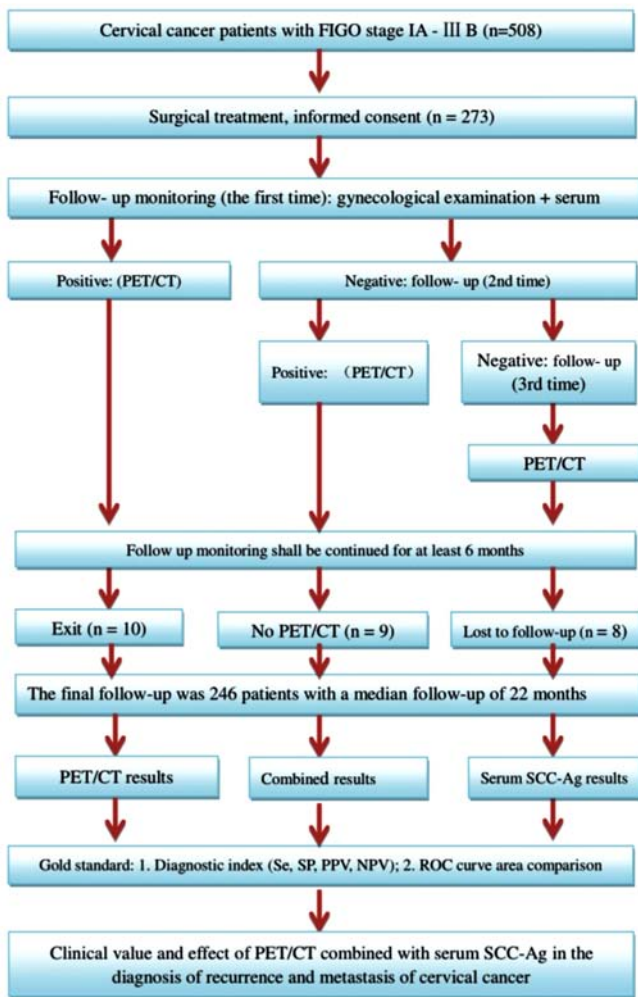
Cervical cancer patients with FIGO stage IA - Ⅲ B (n=508)

Surgical treatment, informed consent (n = 273)

Follow- up monitoring (the first time): gynecological examination + serum

Positive: (PET/CT)

Negative: follow- up (2nd time)

Positive: （PET/CT）

Negative: follow- up (3rd time)

PET/CT

Follow up monitoring shall be continued for at least 6 months

Exit (n = 10)

No PET/CT (n = 9)

Lost to follow-up (n = 8)

The final follow-up was 246 patients with a median follow-up of 22 months

PET/CT results

Combined results

Serum SCC-Ag results

Gold standard: 1. Diagnostic index (Se, SP, PPV, NPV); 2. ROC curve area comparison

Clinical value and effect of PET/CT combined with serum SCC-Ag in the diagnosis of recurrence and metastasis of cervical cancer